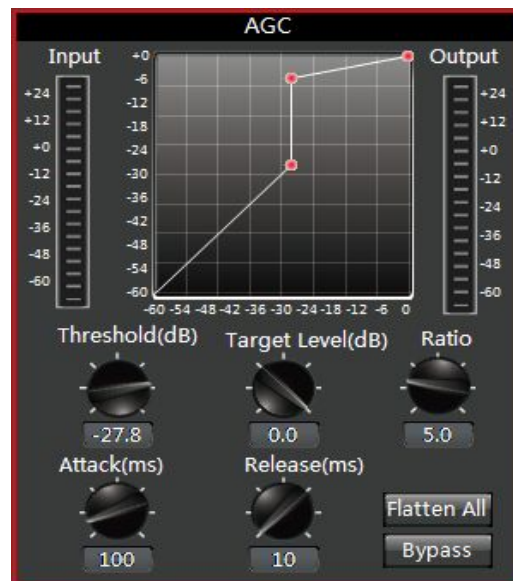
AGC

Input
+24
+12
+0
-12
-24
-36
-48
-60

+0
-6
-12
-18
-24
-30
-36
-42
-48
-54
-60
-60 -54 -48 -42 -36 -30 -24 -18 -12 -6 0

Output
+24
+12
+0
-12
-24
-36
-48
-60

Threshold(dB)
-27.8
Target Level(dB)
0.0
Ratio
5.0
Attack(ms)
100
Release(ms)
10
Flatten All
Bypass